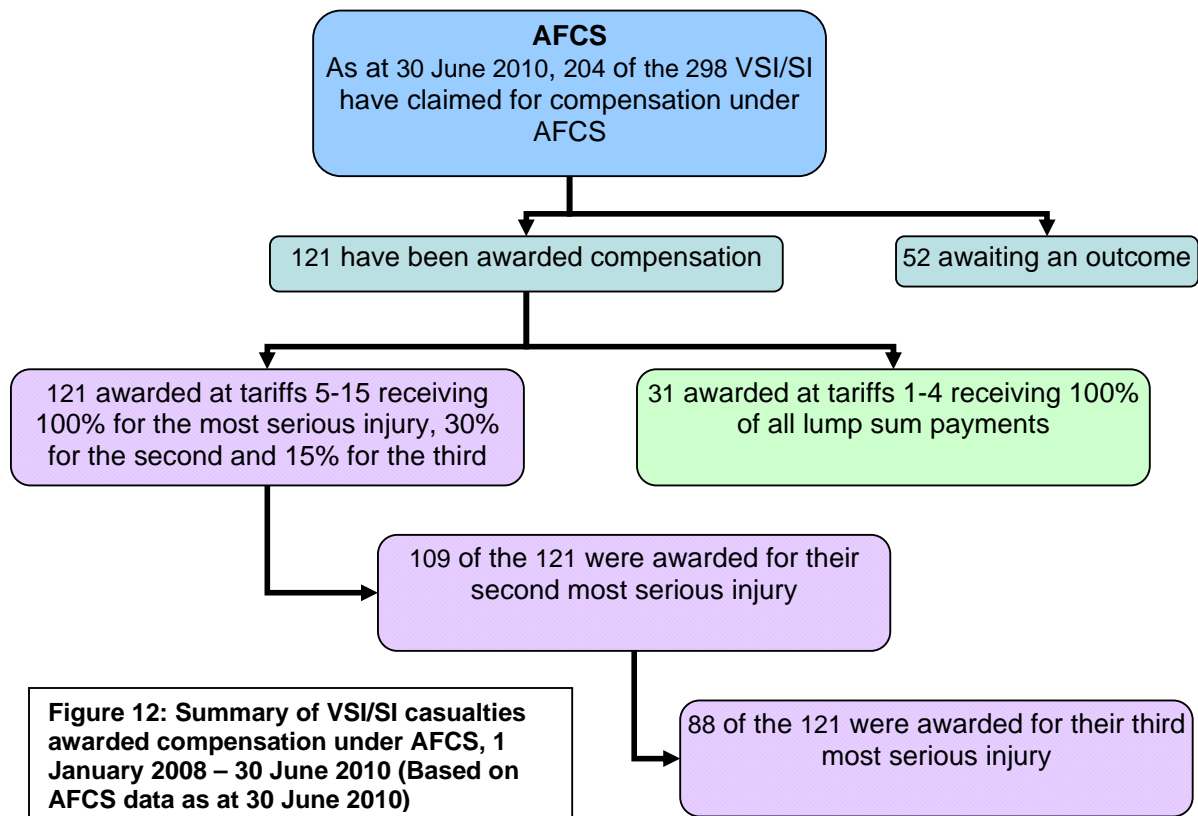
AFCS
As at 30 June 2010, 204 of the 298 VSI/SI have claimed for compensation under AFCS

121 have been awarded compensation

52 awaiting an outcome

121 awarded at tariffs 5-15 receiving 100% for the most serious injury, 30% for the second and 15% for the third

31 awarded at tariffs 1-4 receiving 100% of all lump sum payments

109 of the 121 were awarded for their second most serious injury

88 of the 121 were awarded for their third most serious injury

Figure 12: Summary of VSI/SI casualties awarded compensation under AFCS, 1 January 2008 – 30 June 2010 (Based on AFCS data as at 30 June 2010)